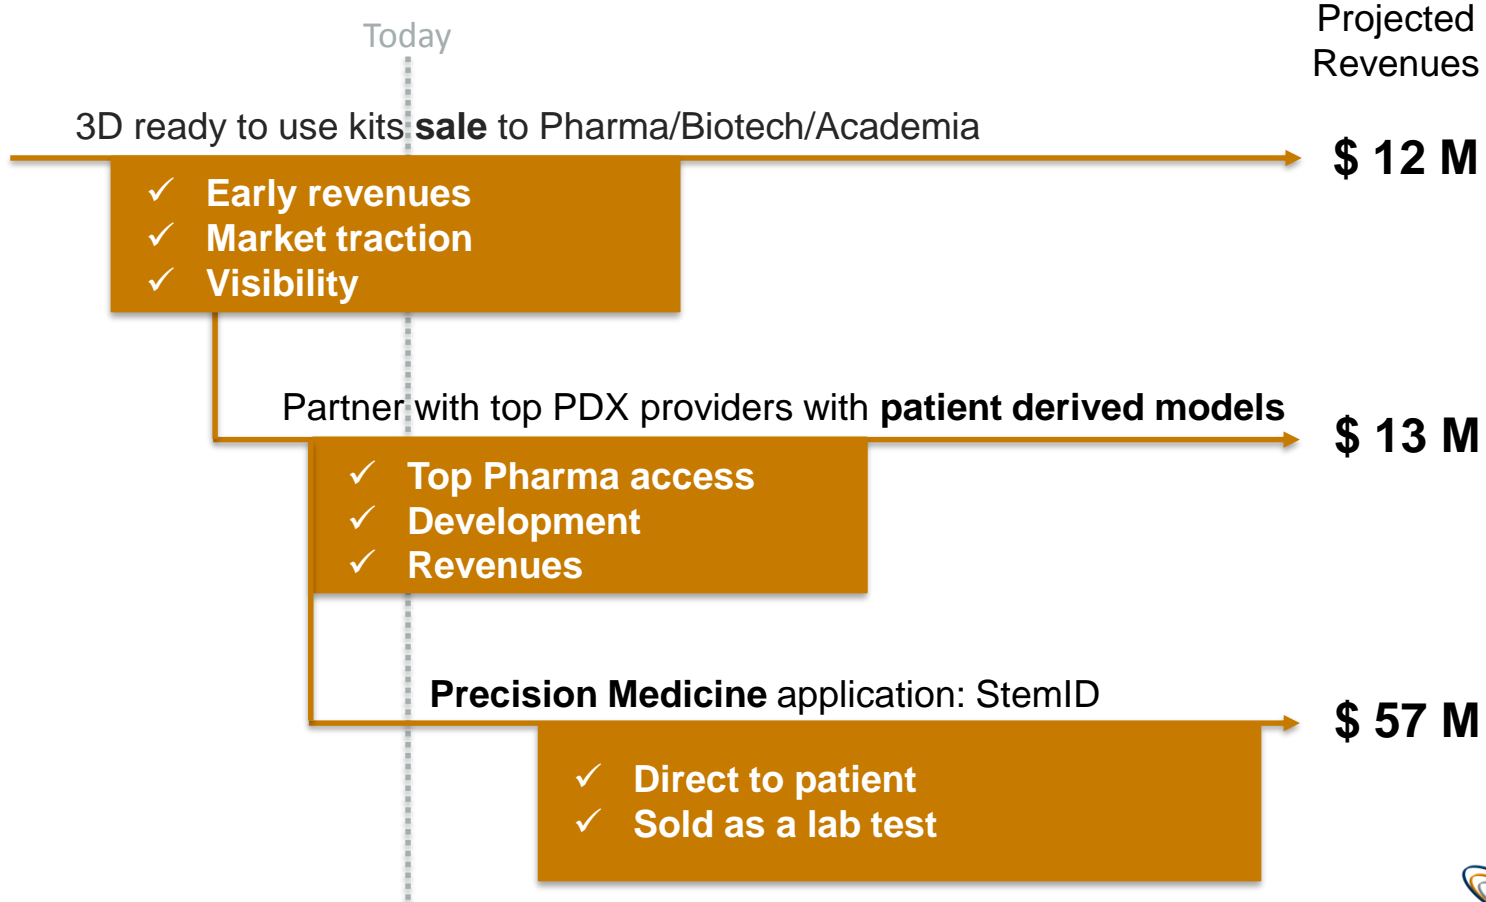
Today

Projected Revenues

3D ready to use kits **sale** to Pharma/Biotech/Academia

$ 12 M

✓ Early revenues
✓ Market traction
✓ Visibility

Partner with top PDX providers with **patient derived models**

$ 13 M

✓ Top Pharma access
✓ Development
✓ Revenues

**Precision Medicine** application: StemID

$ 57 M

✓ Direct to patient
✓ Sold as a lab test